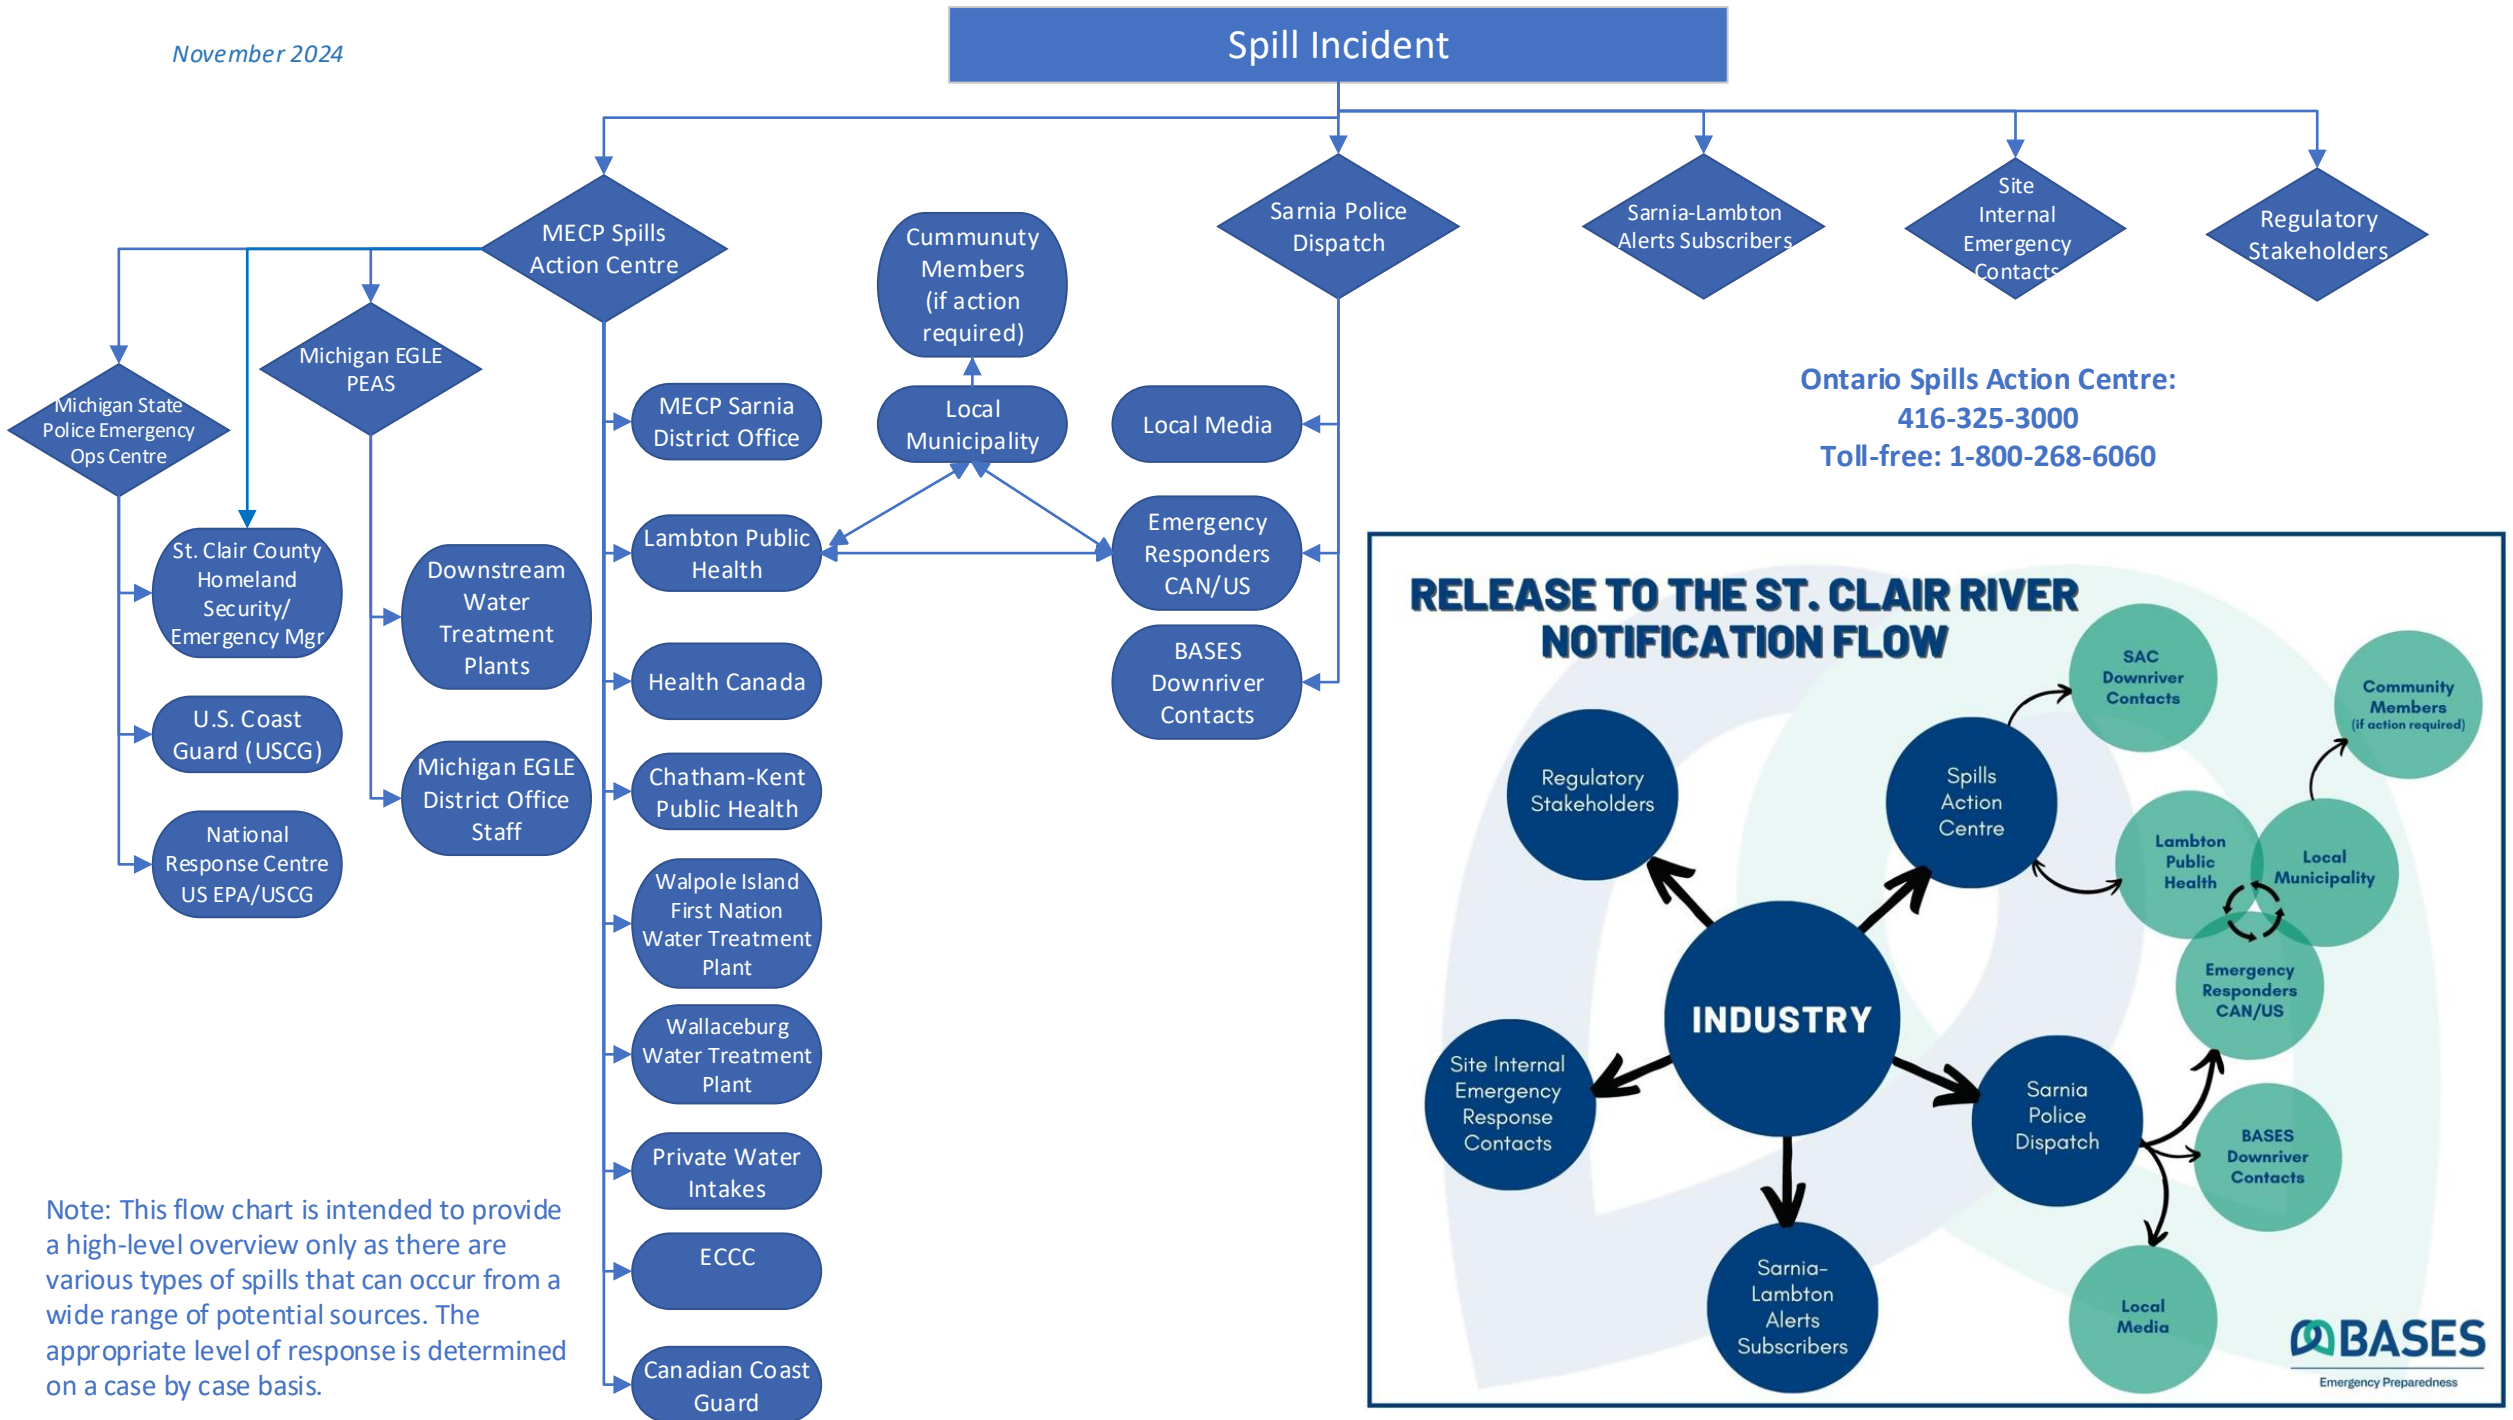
November 2024

Spill Incident

MECP Spills Action Centre

Sarnia Police Dispatch

Sarnia-Lambton Alerts Subscribers

Site Internal Emergency Contacts

Regulatory Stakeholders

Michigan State Police Emergency Ops Centre

Michigan EGLE PEAS

Cummunuty Members (if action required)

Local Municipality

Local Media

MECP Sarnia District Office

St. Clair County Homeland Security/ Emergency Mgr

Downstream Water Treatment Plants

Lambton Public Health

Emergency Responders CAN/US

BASES Downriver Contacts

U.S. Coast Guard (USCG)

Health Canada

National Response Centre US EPA/USCG

Michigan EGLE District Office Staff

Chatham-Kent Public Health

Walpole Island First Nation Water Treatment Plant

Wallaceburg Water Treatment Plant

Private Water Intakes

ECCC

Canadian Coast Guard

Ontario Spills Action Centre:
416-325-3000
Toll-free: 1-800-268-6060

Note: This flow chart is intended to provide a high-level overview only as there are various types of spills that can occur from a wide range of potential sources. The appropriate level of response is determined on a case by case basis.

RELEASE TO THE ST. CLAIR RIVER NOTIFICATION FLOW

SAC Downriver Contacts

Community Members (if action required)

Regulatory Stakeholders

Spills Action Centre

Lambton Public Health

Local Municipality

Emergency Responders CAN/US

INDUSTRY

Site Internal Emergency Response Contacts

Sarnia Police Dispatch

BASES Downriver Contacts

Sarnia-Lambton Alerts Subscribers

Local Media

BASES
Emergency Preparedness